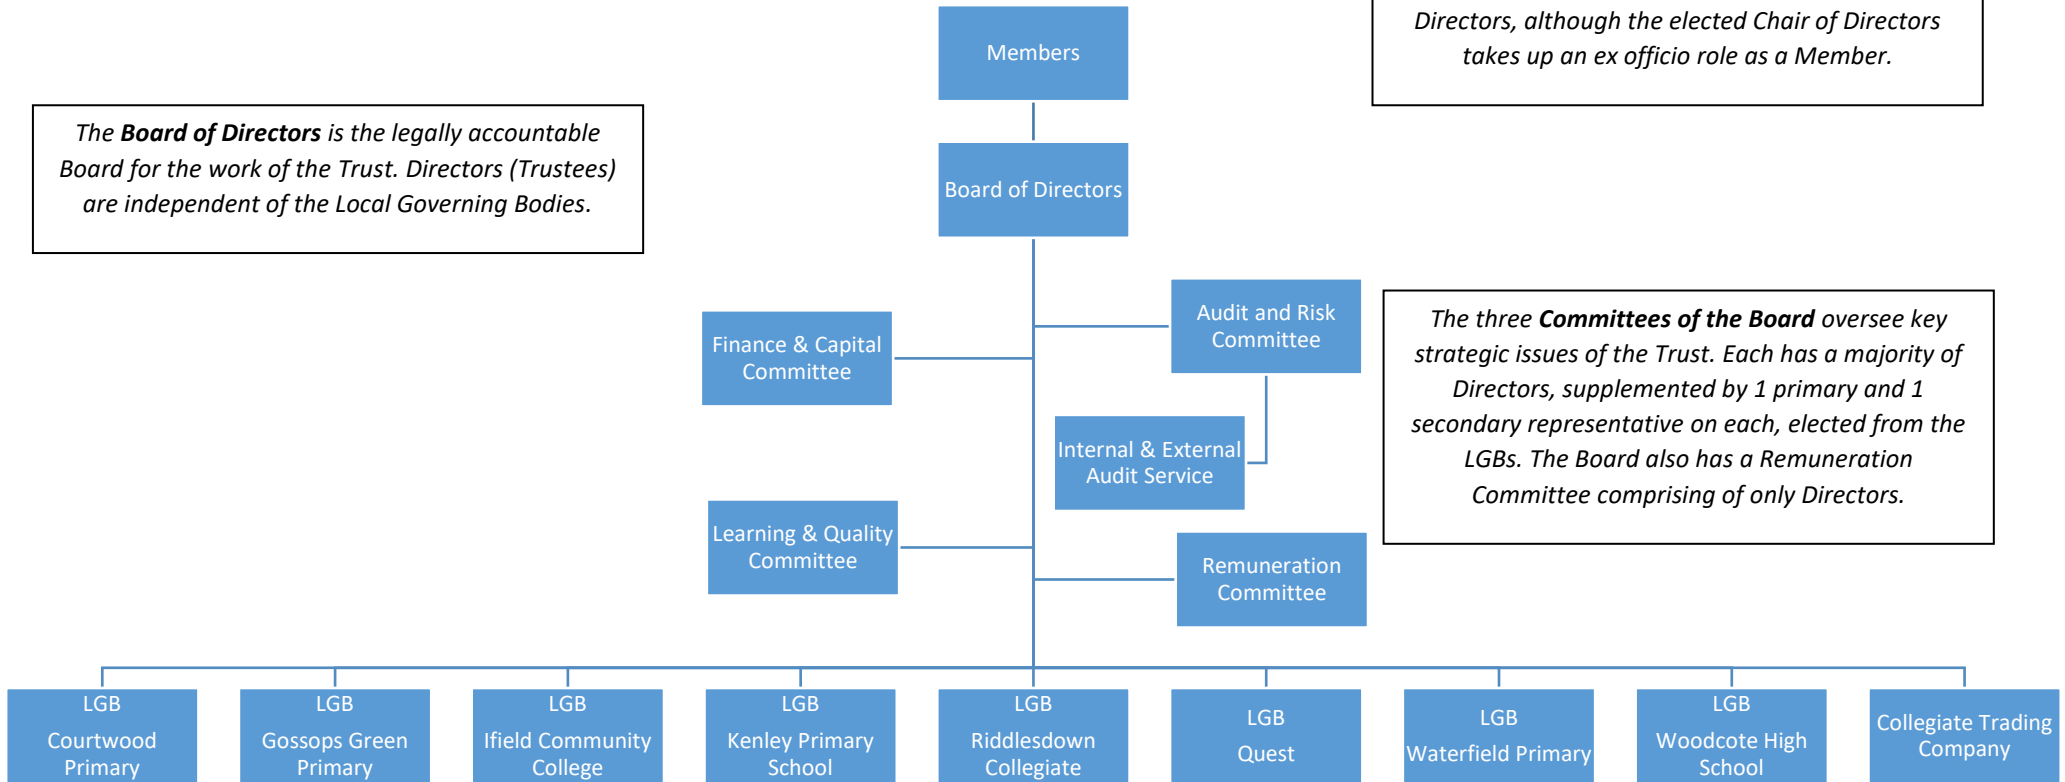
Directors, although the elected Chair of Directors takes up an ex officio role as a Member.

Members

The ***Board of Directors*** is the legally accountable Board for the work of the Trust. Directors (Trustees) are independent of the Local Governing Bodies.

Board of Directors

Finance & Capital Committee

Audit and Risk Committee

Internal & External Audit Service

The three ***Committees of the Board*** oversee key strategic issues of the Trust. Each has a majority of Directors, supplemented by 1 primary and 1 secondary representative on each, elected from the LGBs. The Board also has a Remuneration Committee comprising of only Directors.

Learning & Quality Committee

Remuneration Committee

LGB Courtwood Primary

LGB Gossops Green Primary

LGB Ifield Community College

LGB Kenley Primary School

LGB Riddlesdown Collegiate

LGB Quest

LGB Waterfield Primary

LGB Woodcote High School

Collegiate Trading Company